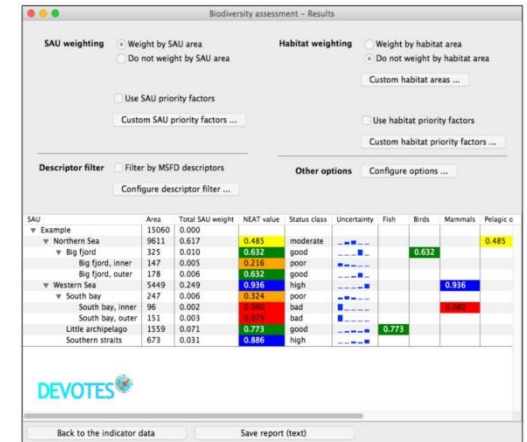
Biodiversity assessment – Results

SAU weighting
Weight by SAU area
Do not weight by SAU area

Use SAU priority factors
Custom SAU priority factors ...

Habitat weighting
Weight by habitat area
Do not weight by habitat area
Custom habitat areas ...

Use habitat priority factors
Custom habitat priority factors ...

Descriptor filter
Filter by MSFD descriptors
Configure descriptor filter ...

Other options
Configure options ...

| SAU | Area | Total SAU weight | NEAT value | Status class | Uncertainty | Fish | Birds | Mammals | Pelagic c |
|---|---|---|---|---|---|---|---|---|---|
| Example | 15060 | 0.000 | | | | | | | |
| Northern Sea | 9611 | 0.617 | 0.485 | moderate | | | | | 0.485 |
| Big fjord | 325 | 0.010 | 0.632 | good | | | 0.632 | | |
| Big fjord, inner | 147 | 0.005 | 0.216 | poor | | | | | |
| Big fjord, outer | 178 | 0.006 | 0.632 | good | | | | | |
| Western Sea | 5449 | 0.249 | 0.936 | high | | | | 0.936 | |
| South bay | 247 | 0.006 | 0.324 | poor | | | | | |
| South bay, inner | 96 | 0.002 | 0.080 | bad | | | | 0.080 | |
| South bay, outer | 151 | 0.003 | 0.079 | bad | | | | | |
| Little archipelago | 1559 | 0.071 | 0.773 | good | | 0.773 | | | |
| Southern straits | 673 | 0.031 | 0.886 | high | | | | | |

DEVOTES

Back to the indicator data
Save report (text)